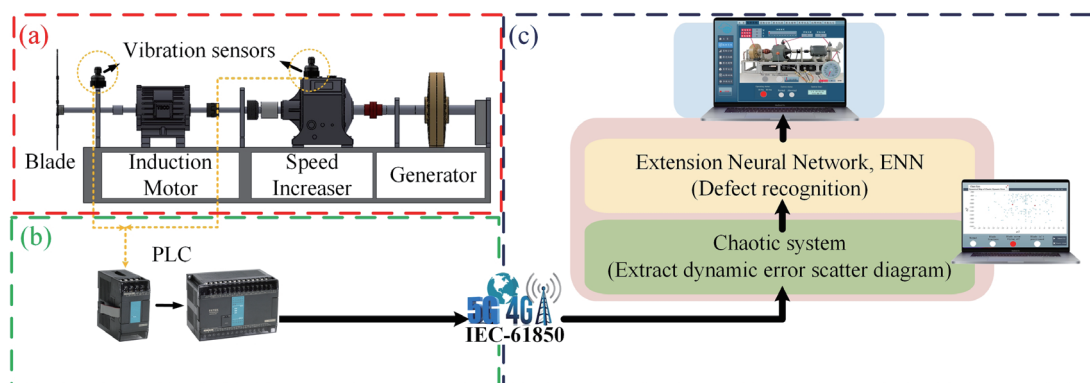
(a)
Vibration sensors
Blade
Induction Motor
Speed Increaser
Generator
(b)
PLC
5G 4G
IEC-61850
(c)
Extension Neural Network, ENN
(Defect recognition)
Chaotic system
(Extract dynamic error scatter diagram)